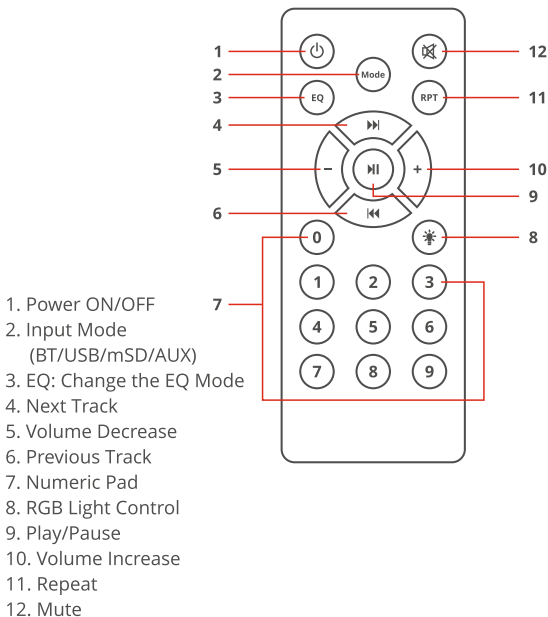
1
2
3
4
5
6
7
12
11
10
9
8

Mode
EQ
RPT
–
+
0
1 2 3
4 5 6
7 8 9

1. Power ON/OFF
2. Input Mode (BT/USB/mSD/AUX)
3. EQ: Change the EQ Mode
4. Next Track
5. Volume Decrease
6. Previous Track
7. Numeric Pad
8. RGB Light Control
9. Play/Pause
10. Volume Increase
11. Repeat
12. Mute